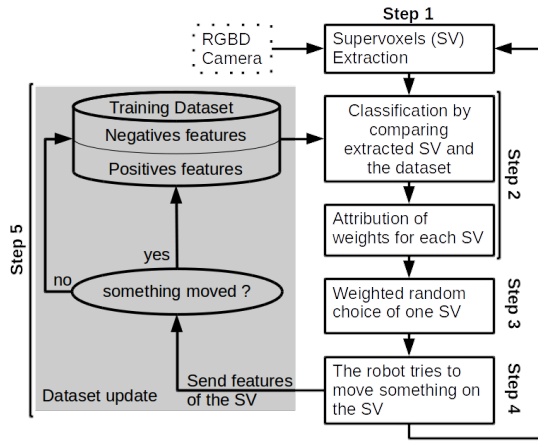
Step 1

RGBD Camera

Supervoxels (SV) Extraction

Step 5

Training Dataset

Negatives features

Positives features

Classification by comparing extracted SV and the dataset

Step 2

Attribution of weights for each SV

yes

no

something moved ?

Weighted random choice of one SV

Step 3

Dataset update

Send features of the SV

The robot tries to move something on the SV

Step 4